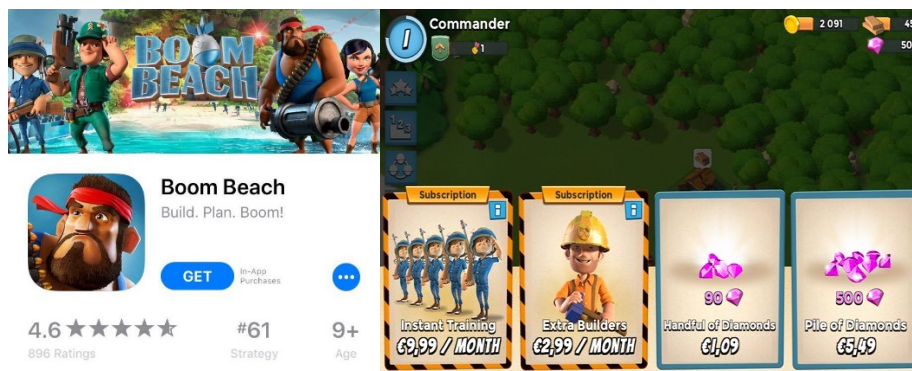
BOOM BEACH

Boom Beach
Build. Plan. Boom!

GET
In-App Purchases

4.6 ★★★★★
896 Ratings

#61
Strategy

9+
Age

1
Commander
1

2 091
45
50

Subscription
Instant Training
€9,99 / MONTH

Subscription
Extra Builders
€2,99 / MONTH

90
Handful of Diamonds
€1,09

500
Pile of Diamonds
€5,49